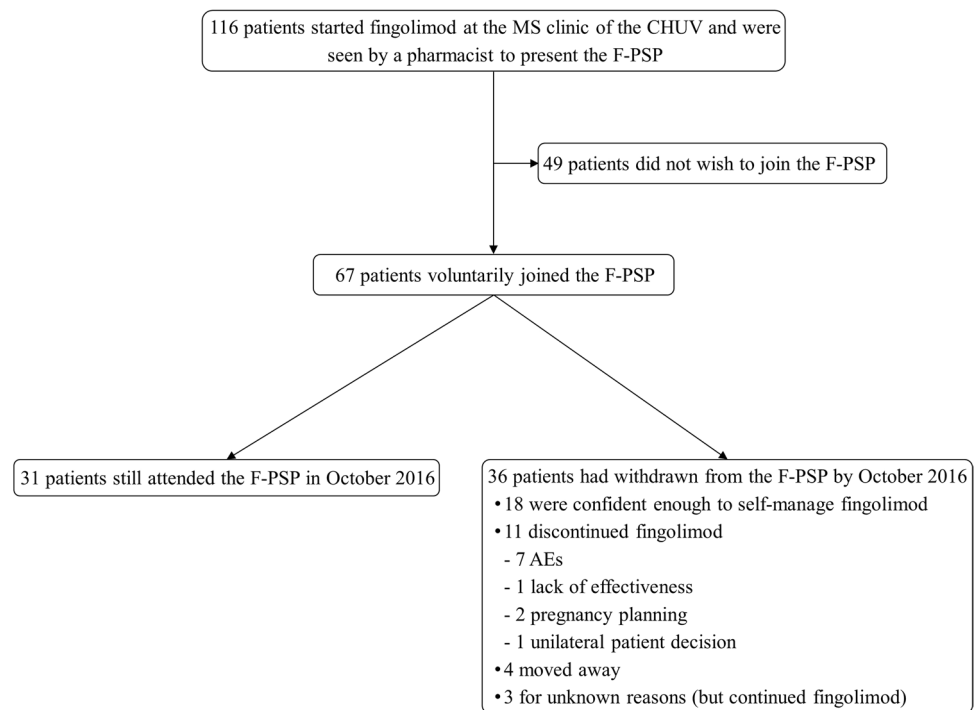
116 patients started fingolimod at the MS clinic of the CHUV and were seen by a pharmacist to present the F-PSP

49 patients did not wish to join the F-PSP

67 patients voluntarily joined the F-PSP

31 patients still attended the F-PSP in October 2016

36 patients had withdrawn from the F-PSP by October 2016
• 18 were confident enough to self-manage fingolimod
• 11 discontinued fingolimod
- 7 AEs
- 1 lack of effectiveness
- 2 pregnancy planning
- 1 unilateral patient decision
• 4 moved away
• 3 for unknown reasons (but continued fingolimod)